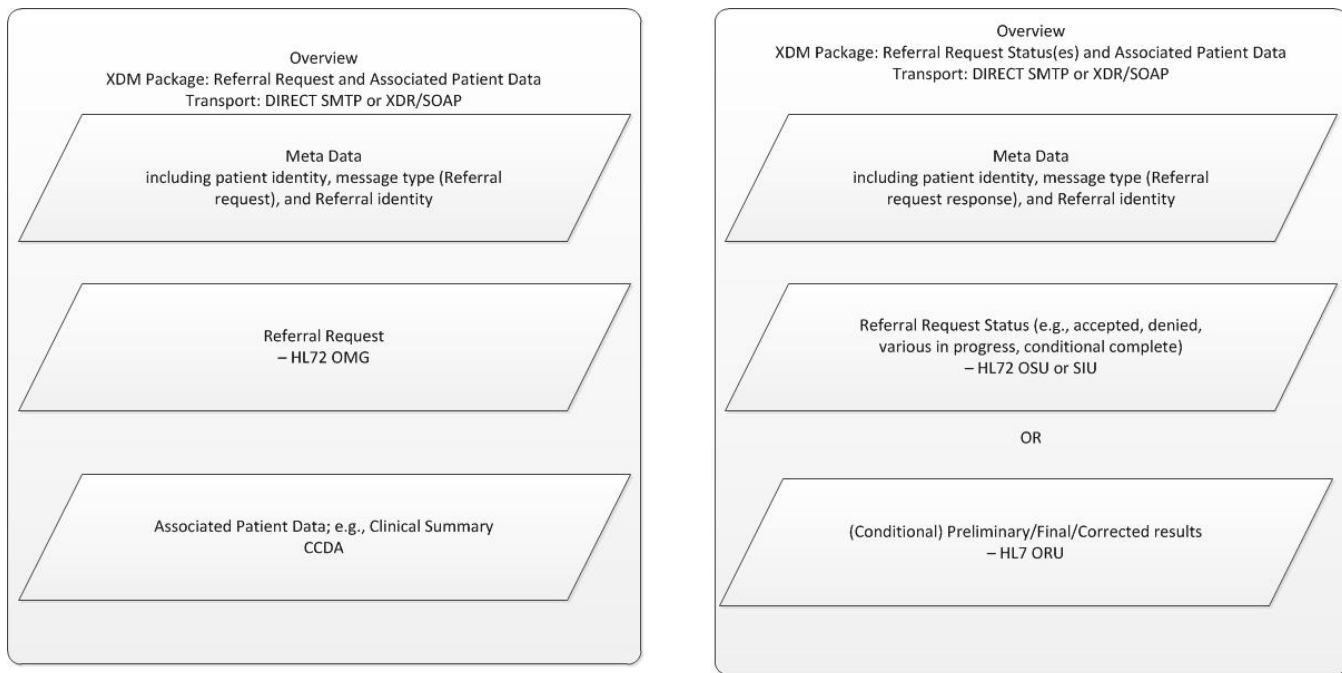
Overview
XDM Package: Referral Request and Associated Patient Data
Transport: DIRECT SMTP or XDR/SOAP

Meta Data
including patient identity, message type (Referral request), and Referral identity

Referral Request
– HL72 OMG

Associated Patient Data; e.g., Clinical Summary
CCDA

Overview
XDM Package: Referral Request Status(es) and Associated Patient Data
Transport: DIRECT SMTP or XDR/SOAP

Meta Data
including patient identity, message type (Referral request response), and Referral identity

Referral Request Status (e.g., accepted, denied, various in progress, conditional complete)
– HL72 OSU or SIU

OR

(Conditional) Preliminary/Final/Corrected results
– HL7 ORU